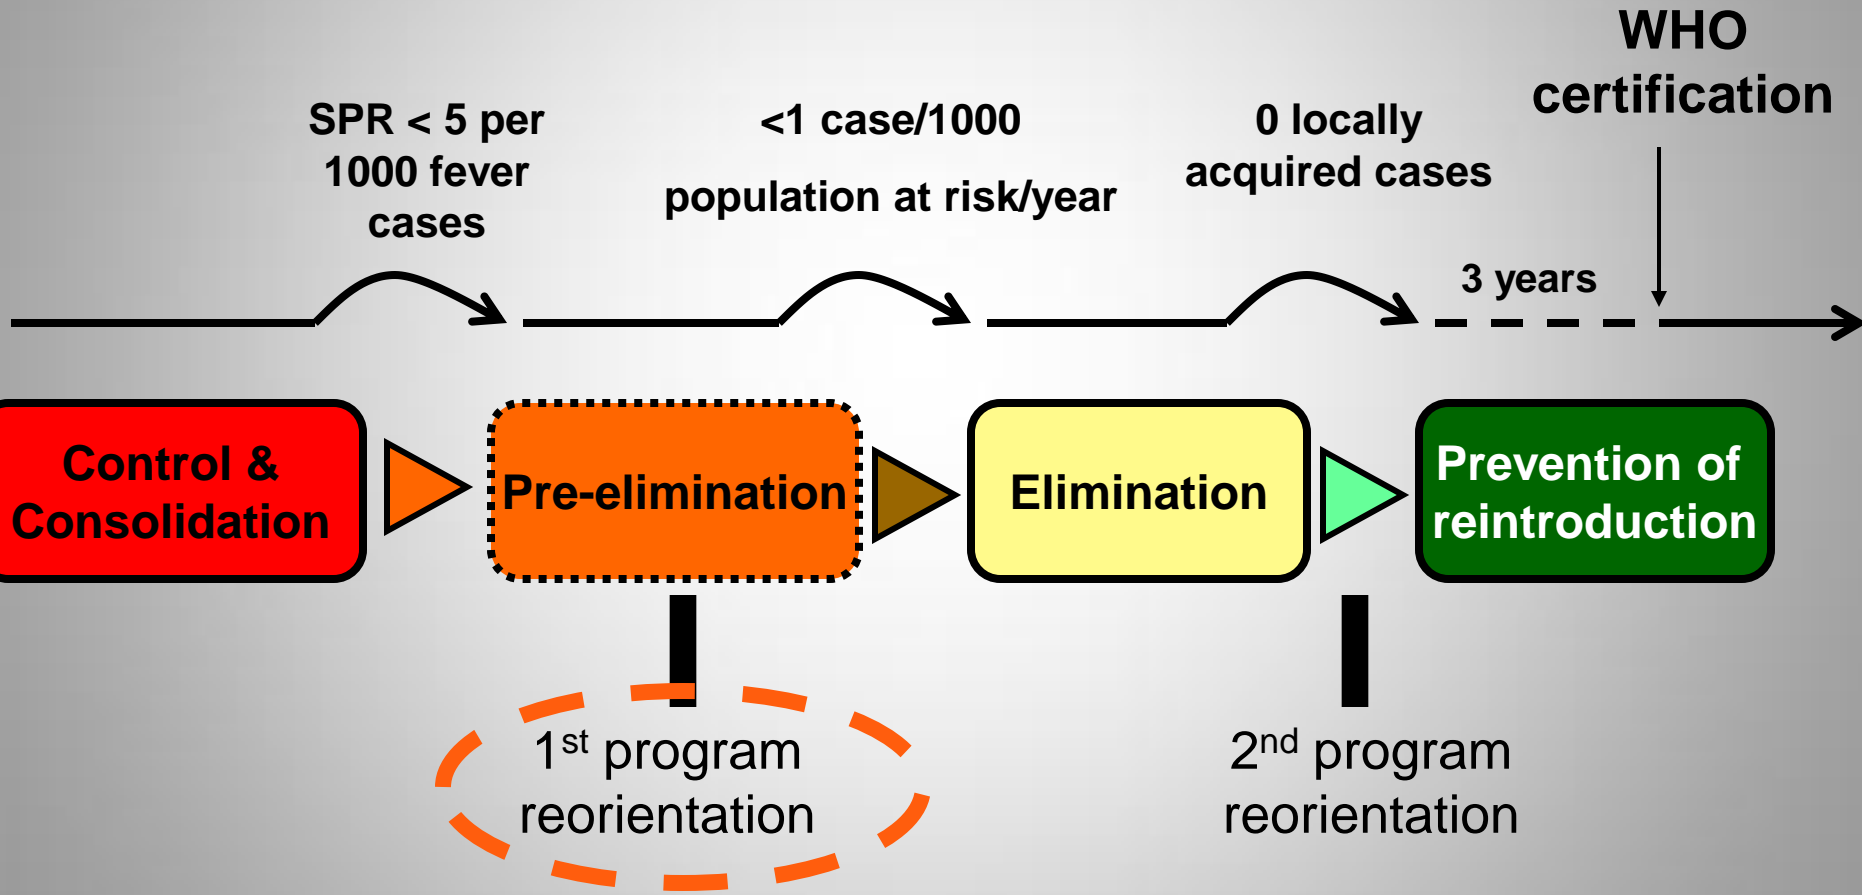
WHO certification

SPR < 5 per 1000 fever cases

<1 case/1000

population at risk/year

0 locally acquired cases

3 years

Control & Consolidation

Pre-elimination

Elimination

Prevention of reintroduction

1$^{st}$ program reorientation

2$^{nd}$ program reorientation